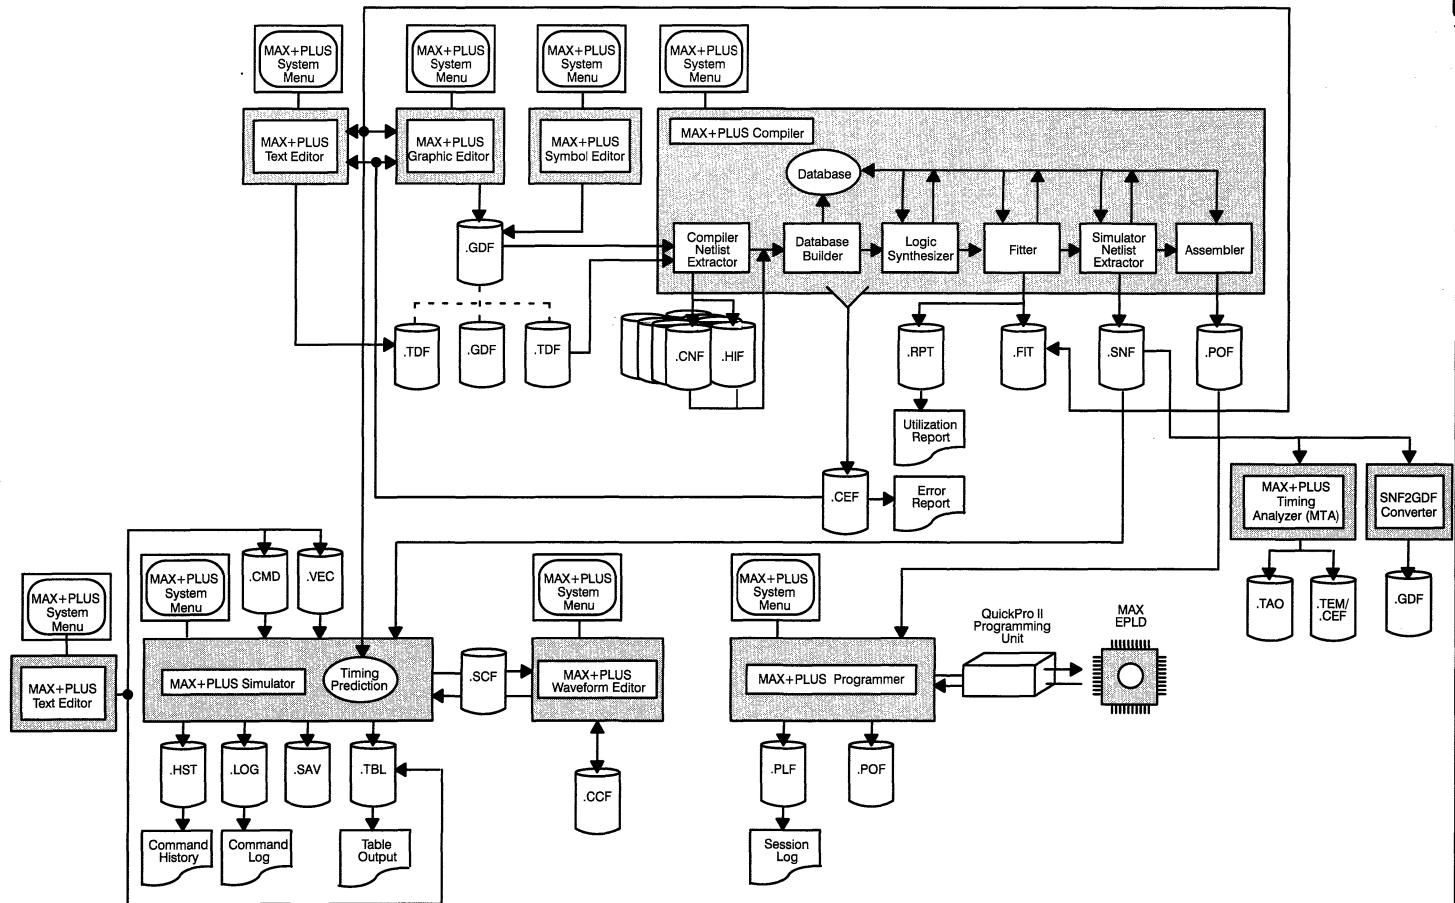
MAX+PLUS System Menu

MAX+PLUS Text Editor

MAX+PLUS System Menu

MAX+PLUS Graphic Editor

MAX+PLUS System Menu

MAX+PLUS Symbol Editor

MAX+PLUS System Menu

MAX+PLUS Compiler

Database

Compiler Netlist Extractor

Database Builder

Logic Synthesizer

Fitter

Simulator Netlist Extractor

Assembler

.GDF

.TDF

.GDF

.TDF

.CNF

.HIF

.RPT

.FIT

.SNF

.POF

Utilization Report

.CEF

Error Report

MAX+PLUS Timing Analyzer (MTA)

SNF2GDF Converter

.TAO

.TEM/ .CEF

.GDF

MAX+PLUS System Menu

MAX+PLUS Text Editor

MAX+PLUS System Menu

.CMD

.VEC

MAX+PLUS Simulator

Timing Prediction

.SCF

MAX+PLUS System Menu

MAX+PLUS Waveform Editor

.CCF

.HST

.LOG

.SAV

.TBL

Command History

Command Log

Table Output

MAX+PLUS System Menu

MAX+PLUS Programmer

QuickPro II Programming Unit

MAX EPLD

.PLF

.POF

Session Log